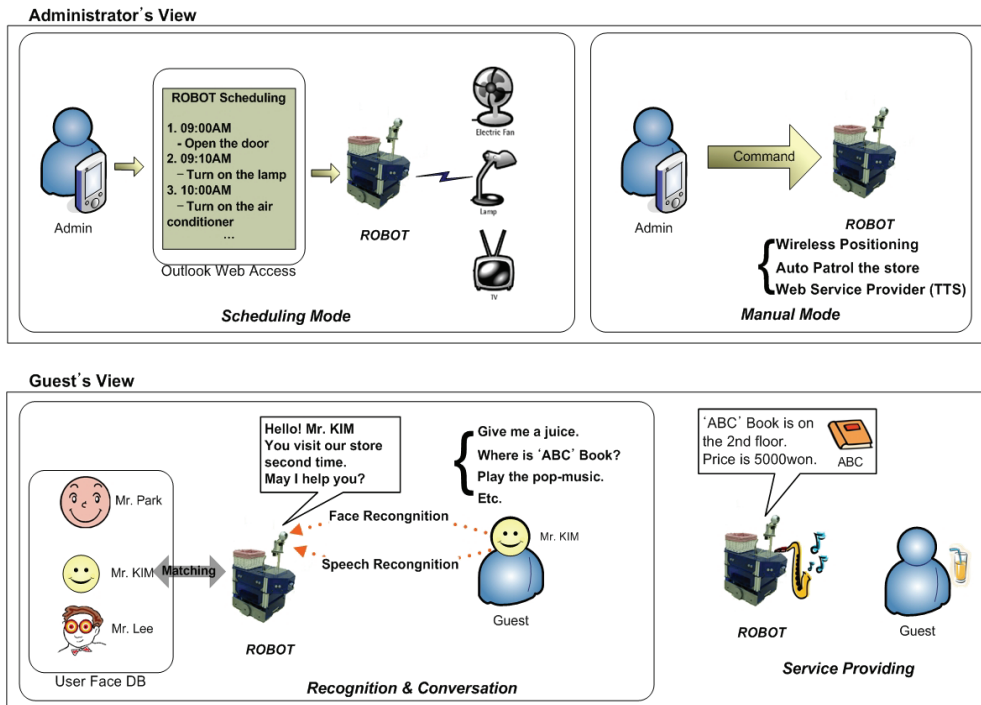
Administrator's View

Admin

ROBOT Scheduling

1. 09:00AM
- Open the door
2. 09:10AM
– Turn on the lamp
3. 10:00AM
– Turn on the air conditioner
...

Outlook Web Access

ROBOT

Electric Fan

Lamp

TV

Scheduling Mode

Admin

Command

ROBOT

Wireless Positioning
Auto Patrol the store
Web Service Provider (TTS)

Manual Mode

Guest's View

Mr. Park

Mr. KIM

Mr. Lee

User Face DB

Matching

Hello! Mr. KIM
You visit our store second time.
May I help you?

Face Recongnition

Speech Recongnition

ROBOT

Give me a juice.
Where is 'ABC' Book?
Play the pop-music.
Etc.

Mr. KIM

Guest

Recognition & Conversation

'ABC' Book is on the 2nd floor.
Price is 5000won.

ABC

ROBOT

Guest

Service Providing